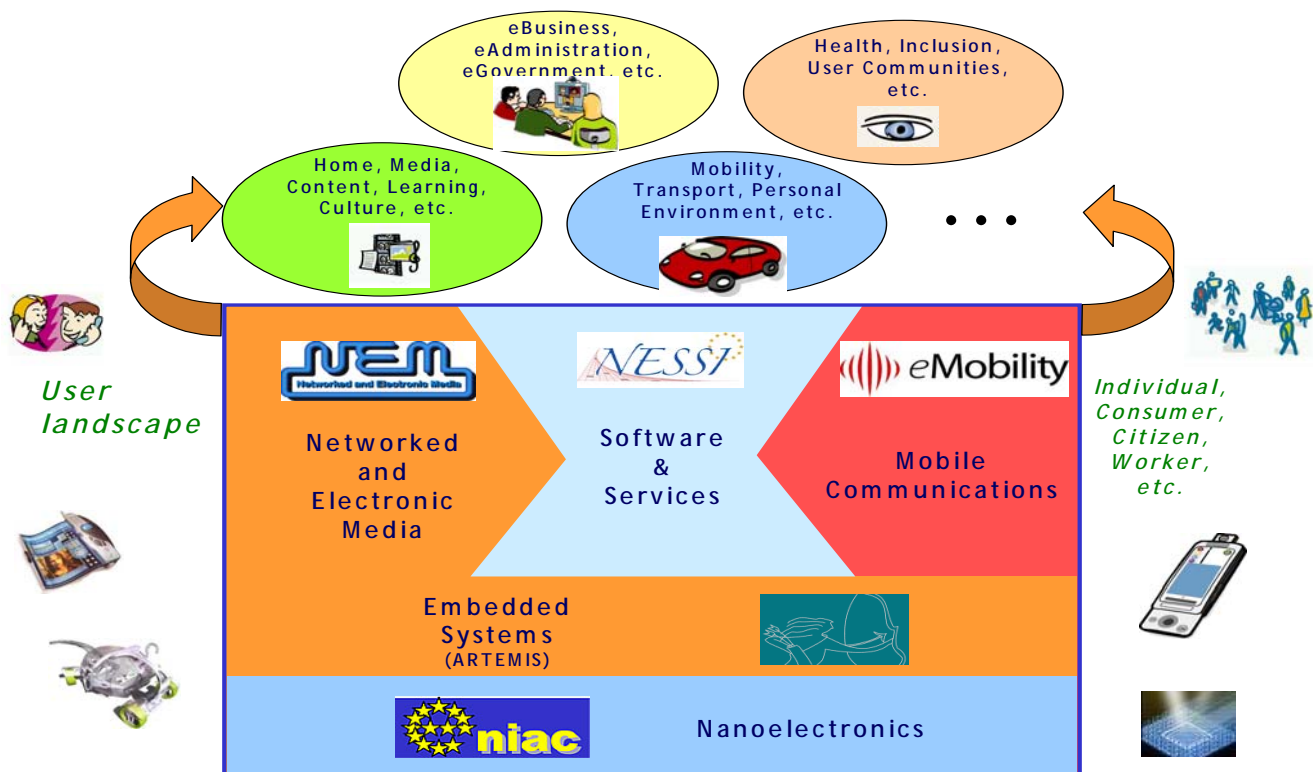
eBusiness, eAdministration, eGovernment, etc.

Health, Inclusion, User Communities, etc.

Home, Media, Content, Learning, Culture, etc.

Mobility, Transport, Personal Environment, etc.

• • •

User landscape

Individual, Consumer, Citizen, Worker, etc.

NEM
Networked and Electronic Media

NESSI

eMobility

Networked and Electronic Media

Software & Services

Mobile Communications

Embedded Systems (ARTEMIS)

niac

Nanoelectronics